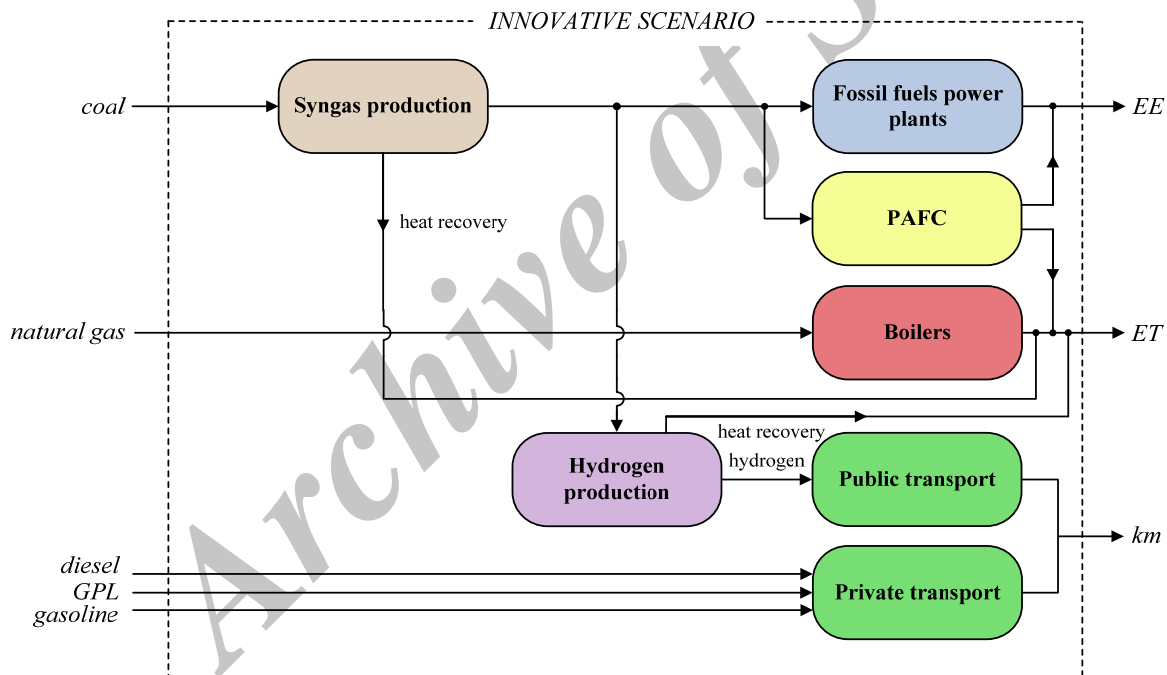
INNOVATIVE SCENARIO

coal

Syngas production

Fossil fuels power plants

EE

heat recovery

PAFC

natural gas

Boilers

ET

heat recovery

hydrogen

Hydrogen production

Public transport

km

diesel
GPL
gasoline

Private transport

Archive of S